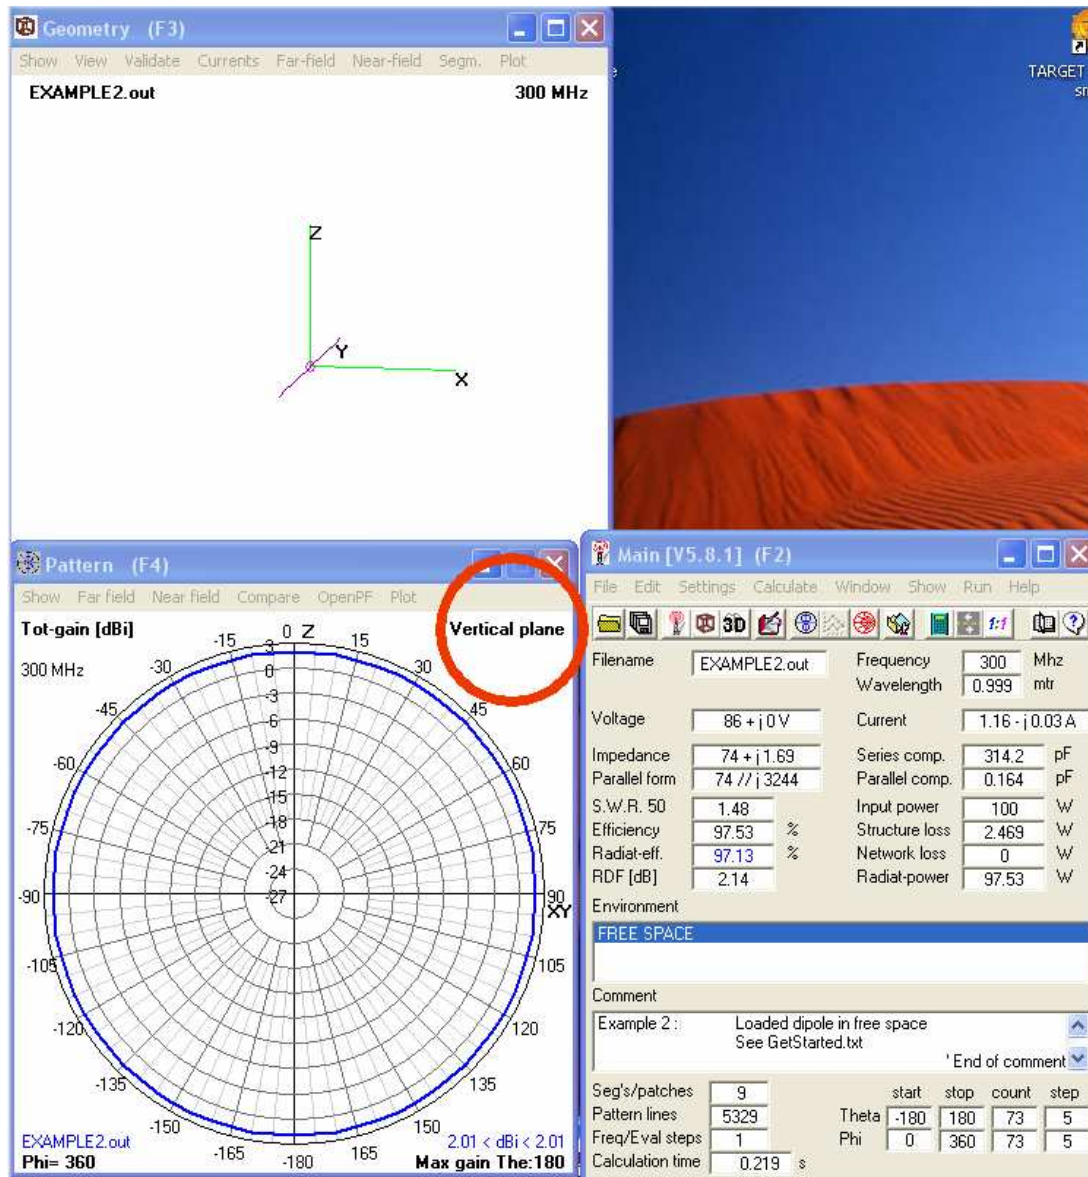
Geometry (F3)
Show View Validate Currents Far-field Near-field Segm. Plot
EXAMPLE2.out 300 MHz
Z
Y
X

TARGET
sn

Pattern (F4)
Show Far field Near field Compare OpenPF Plot
Tot-gain [dBi] Vertical plane
300 MHz
-15 0 Z 15
3
-30 0 30
-3
-45 45
-6
-9
-60 -12 60
-15
-18
-75 75
-21
-24
-27
-90 90 XY
-105 105
-120 120
-135 135
-150 150
-165 -180 165
EXAMPLE2.out 2.01 < dBi < 2.01
Phi= 360 Max gain The:180

Main [V5.8.1] (F2)
File Edit Settings Calculate Window Show Run Help
3D 1:1
Filename EXAMPLE2.out Frequency 300 Mhz
Wavelength 0.999 mtr
Voltage 86 + j 0 V Current 1.16 - j 0.03 A
Impedance 74 + j 1.69 Series comp. 314.2 pF
Parallel form 74 // j 3244 Parallel comp. 0.164 pF
S.W.R. 50 1.48 Input power 100 W
Efficiency 97.53 % Structure loss 2.469 W
Radiat-eff. 97.13 % Network loss 0 W
RDF [dB] 2.14 Radiat-power 97.53 W
Environment
FREE SPACE
Comment
Example 2 : Loaded dipole in free space
See GetStarted.txt
' End of comment
Seg's/patches 9 start stop count step
Pattern lines 5329 Theta -180 180 73 5
Freq/Eval steps 1 Phi 0 360 73 5
Calculation time 0.219 s